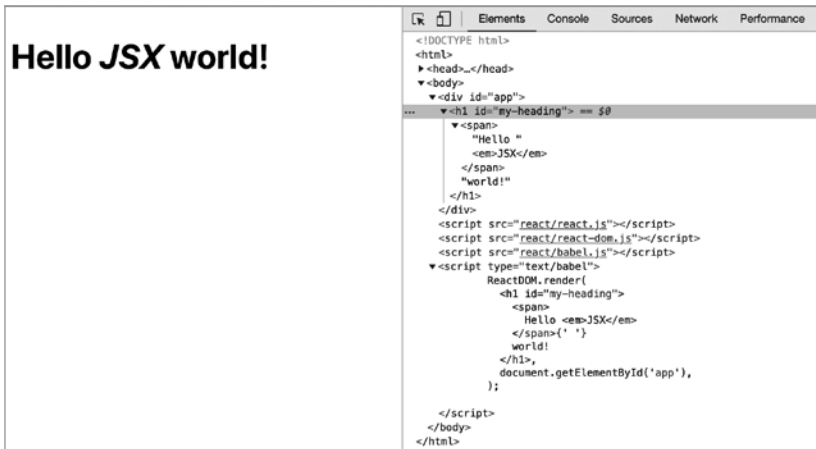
Hello *JSX* world!

Elements Console Sources Network Performance

<!DOCTYPE html>
<html>
▶<head>…</head>
▼<body>
▼<div id="app">
... ▼<h1 id="my-heading"> == $0
▼<span>
"Hello "
<em>JSX</em>
</span>
"world!"
</h1>
</div>
<script src="react/react.js"></script>
<script src="react/react-dom.js"></script>
<script src="react/babel.js"></script>
▼<script type="text/babel">
ReactDOM.render(
<h1 id="my-heading">
<span>
Hello <em>JSX</em>
</span>{' '}
world!
</h1>,
document.getElementById('app'),
);

</script>
</body>
</html>